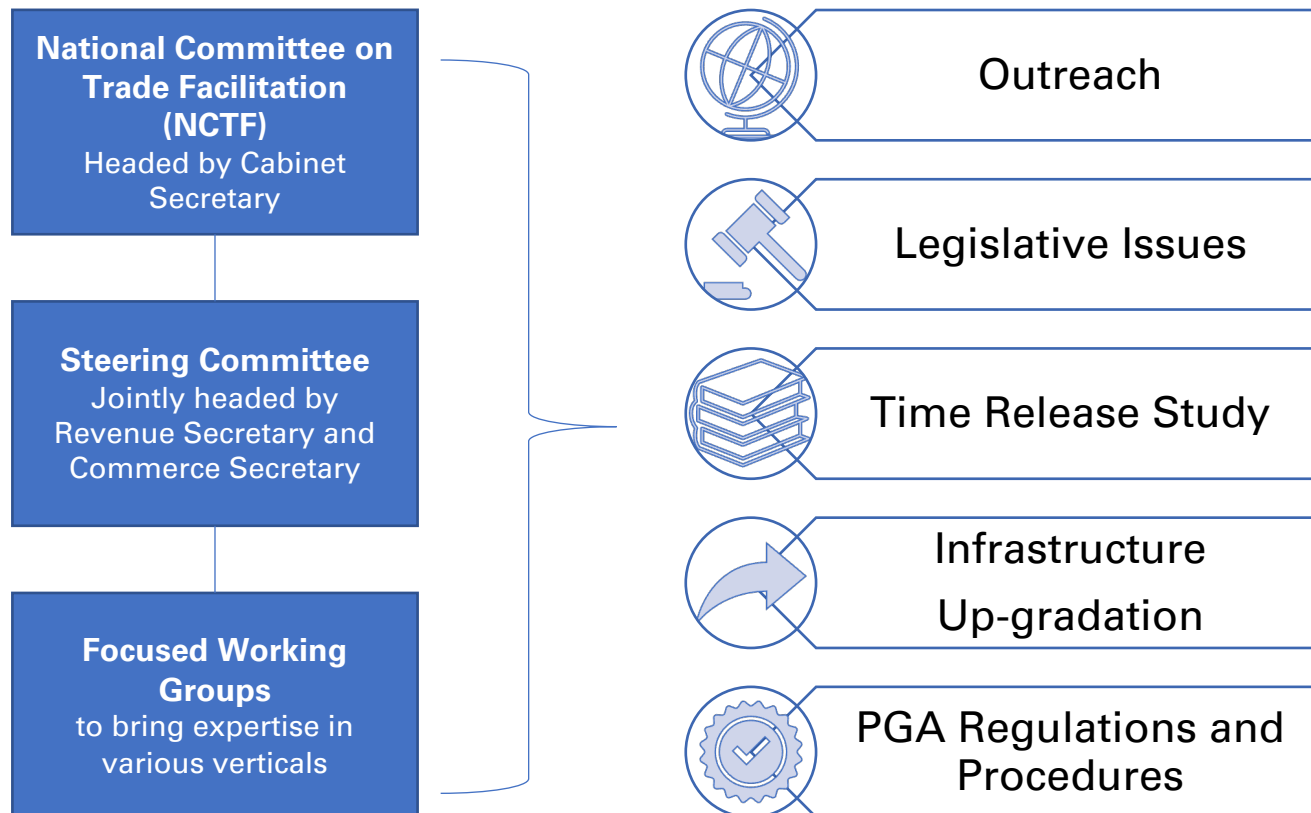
National Committee on Trade Facilitation (NCTF)
Headed by Cabinet Secretary

Steering Committee
Jointly headed by Revenue Secretary and Commerce Secretary

Focused Working Groups
to bring expertise in various verticals

Outreach

Legislative Issues

Time Release Study

Infrastructure Up-gradation

PGA Regulations and Procedures